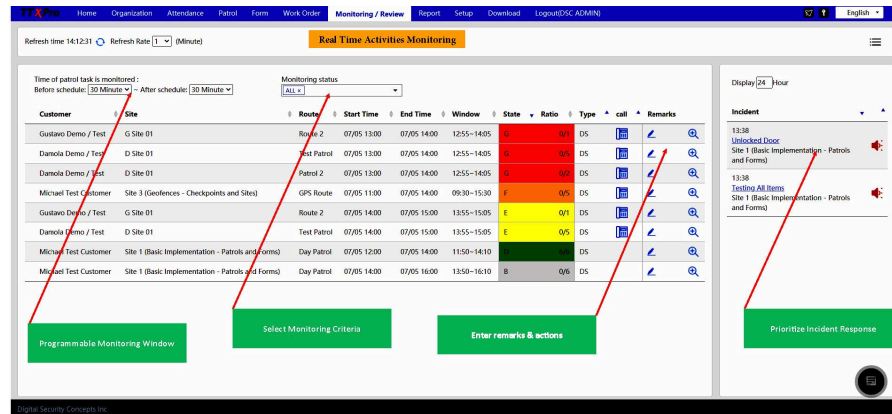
TrXPro Home Organization Attendance Patrol Form Work Order Monitoring / Review Report Setup Download Logout(DSC ADMIN) English

Refresh time 14:12:31 Refresh Rate 1 (Minute)

Real Time Activities Monitoring

Time of patrol task is monitored :
Before schedule: 30 Minute ~ After schedule: 30 Minute

Monitoring status
ALL ×

| Customer | Site | Route | Start Time | End Time | Window | State | Ratio | Type | call | Remarks |
|---|---|---|---|---|---|---|---|---|---|---|
| Gustavo Demo / Test | G Site 01 | Route 2 | 07/05 13:00 | 07/05 14:00 | 12:55~14:05 | G | 0/1 | DS | | |
| Damola Demo / Test | D Site 01 | Test Patrol | 07/05 13:00 | 07/05 14:00 | 12:55~14:05 | G | 0/5 | DS | | |
| Damola Demo / Test | D Site 01 | Patrol 2 | 07/05 13:00 | 07/05 14:00 | 12:55~14:05 | G | 0/2 | DS | | |
| Michael Test Customer | Site 3 (Geofences - Checkpoints and Sites) | GPS Route | 07/05 11:00 | 07/05 14:00 | 09:30~15:30 | F | 0/5 | DS | | |
| Gustavo Demo / Test | G Site 01 | Route 2 | 07/05 14:00 | 07/05 15:00 | 13:55~15:05 | E | 0/1 | DS | | |
| Damola Demo / Test | D Site 01 | Test Patrol | 07/05 14:00 | 07/05 15:00 | 13:55~15:05 | E | 0/5 | DS | | |
| Michael Test Customer | Site 1 (Basic Implementation - Patrols and Forms) | Day Patrol | 07/05 12:00 | 07/05 14:00 | 11:50~14:10 | D | 0/6 | DS | | |
| Michael Test Customer | Site 1 (Basic Implementation - Patrols and Forms) | Day Patrol | 07/05 14:00 | 07/05 16:00 | 13:50~16:10 | B | 0/6 | DS | | |

Display 24 Hour

Incident

13:38
Unlocked Door
Site 1 (Basic Implementation - Patrols and Forms)

13:38
Testing All Items
Site 1 (Basic Implementation - Patrols and Forms)

Programmable Monitoring Window

Select Monitoring Criteria

Enter remarks & actions

Prioritize Incident Response

Digital Security Concepts Inc